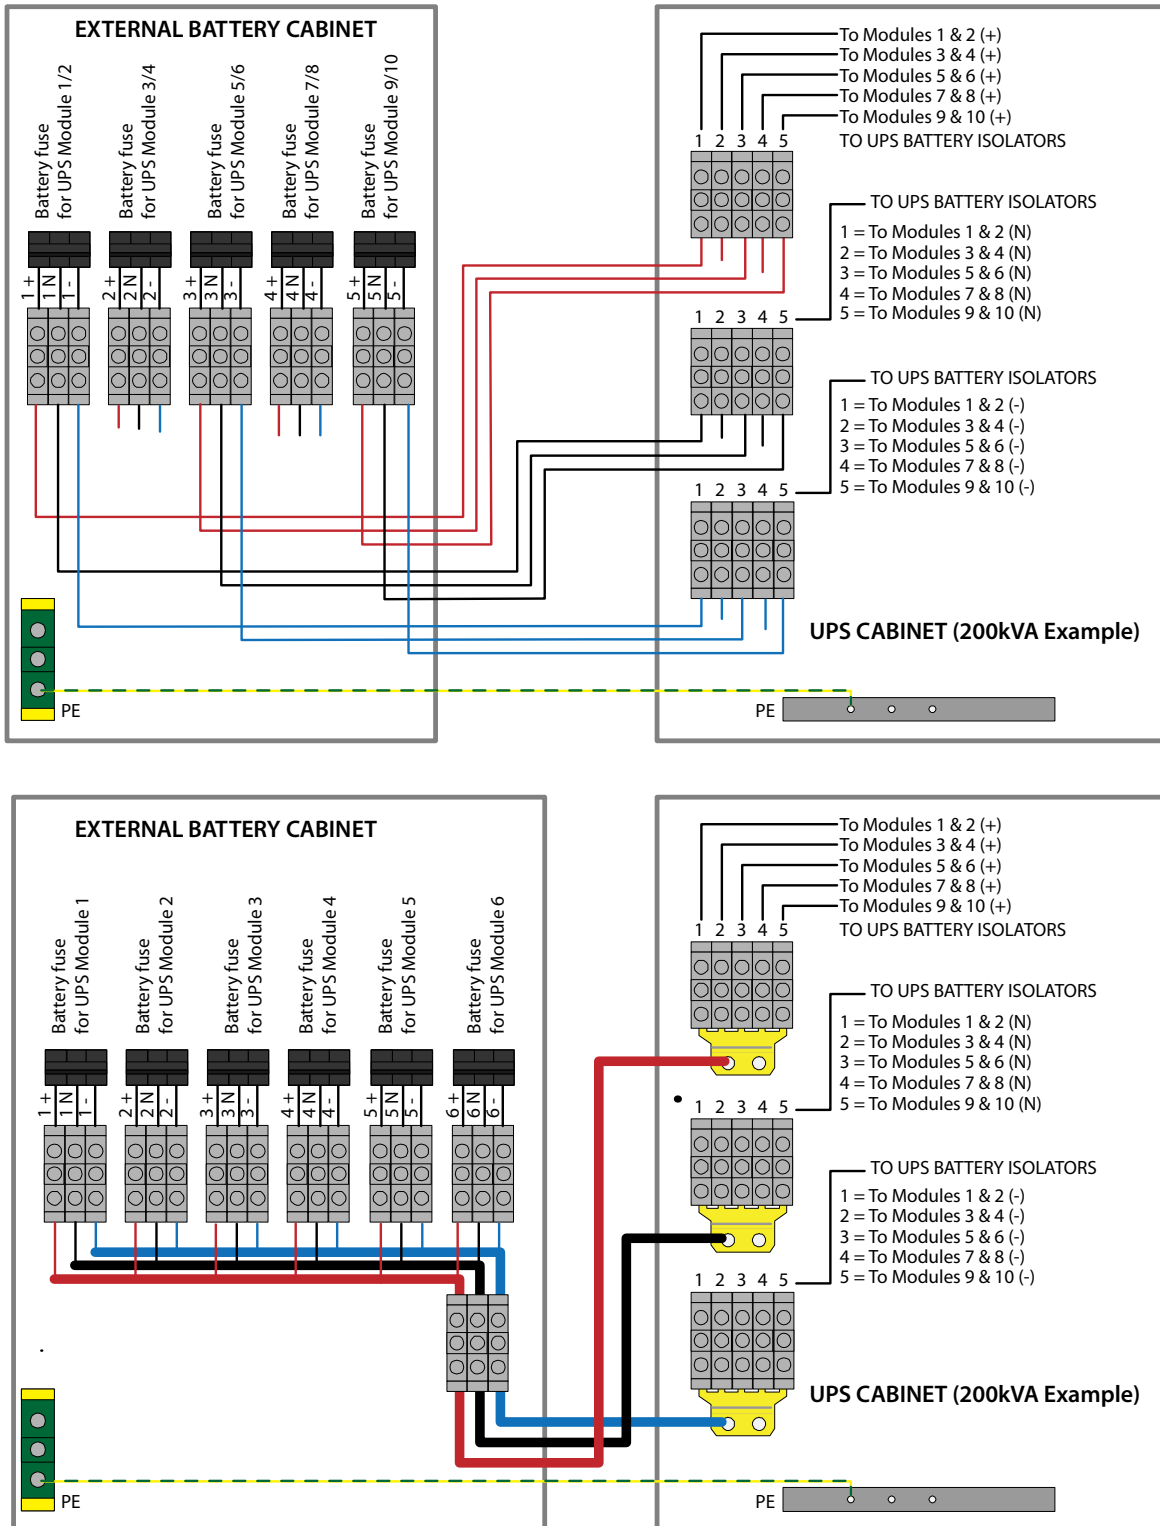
EXTERNAL BATTERY CABINET

Battery fuse for UPS Module 1/2

Battery fuse for UPS Module 3/4

Battery fuse for UPS Module 5/6

Battery fuse for UPS Module 7/8

Battery fuse for UPS Module 9/10

1 + 1 N 1 -

2 + 2 N 2 -

3 + 3 N 3 -

4 + 4 N 4 -

5 + 5 N 5 -

PE

To Modules 1 & 2 (+)
To Modules 3 & 4 (+)
To Modules 5 & 6 (+)
To Modules 7 & 8 (+)
To Modules 9 & 10 (+)
TO UPS BATTERY ISOLATORS

1 2 3 4 5

TO UPS BATTERY ISOLATORS
1 = To Modules 1 & 2 (N)
2 = To Modules 3 & 4 (N)
3 = To Modules 5 & 6 (N)
4 = To Modules 7 & 8 (N)
5 = To Modules 9 & 10 (N)

1 2 3 4 5

TO UPS BATTERY ISOLATORS
1 = To Modules 1 & 2 (-)
2 = To Modules 3 & 4 (-)
3 = To Modules 5 & 6 (-)
4 = To Modules 7 & 8 (-)
5 = To Modules 9 & 10 (-)

1 2 3 4 5

UPS CABINET (200kVA Example)

PE

EXTERNAL BATTERY CABINET

Battery fuse for UPS Module 1

Battery fuse for UPS Module 2

Battery fuse for UPS Module 3

Battery fuse for UPS Module 4

Battery fuse for UPS Module 5

Battery fuse for UPS Module 6

1 + 1 N 1 -

2 + 2 N 2 -

3 + 3 N 3 -

4 + 4 N 4 -

5 + 5 N 5 -

6 + 6 N 6 -

PE

To Modules 1 & 2 (+)
To Modules 3 & 4 (+)
To Modules 5 & 6 (+)
To Modules 7 & 8 (+)
To Modules 9 & 10 (+)
TO UPS BATTERY ISOLATORS

1 2 3 4 5

TO UPS BATTERY ISOLATORS
1 = To Modules 1 & 2 (N)
2 = To Modules 3 & 4 (N)
3 = To Modules 5 & 6 (N)
4 = To Modules 7 & 8 (N)
5 = To Modules 9 & 10 (N)

1 2 3 4 5

TO UPS BATTERY ISOLATORS
1 = To Modules 1 & 2 (-)
2 = To Modules 3 & 4 (-)
3 = To Modules 5 & 6 (-)
4 = To Modules 7 & 8 (-)
5 = To Modules 9 & 10 (-)

1 2 3 4 5

UPS CABINET (200kVA Example)

PE